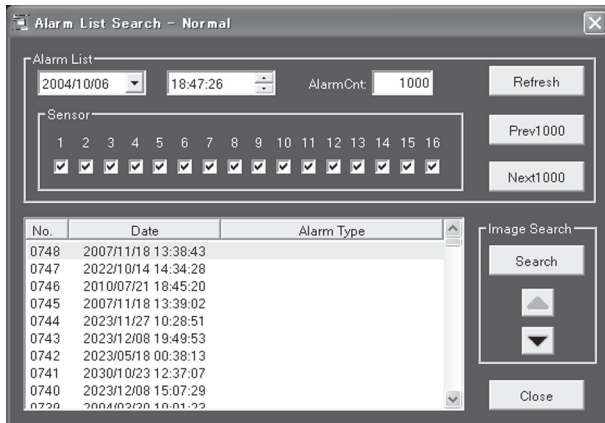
Alarm List Search - Normal

Alarm List

2004/10/06

18:47:26

AlarmCnt: 1000

Refresh

Sensor

1 2 3 4 5 6 7 8 9 10 11 12 13 14 15 16

Prev1000

Next1000

| No. | Date | Alarm Type |
|---|---|---|
| 0748 | 2007/11/18 13:38:43 | |
| 0747 | 2022/10/14 14:34:28 | |
| 0746 | 2010/07/21 18:45:20 | |
| 0745 | 2007/11/18 13:39:02 | |
| 0744 | 2023/11/27 10:28:51 | |
| 0743 | 2023/12/08 19:49:53 | |
| 0742 | 2023/05/18 00:38:13 | |
| 0741 | 2030/10/23 12:37:07 | |
| 0740 | 2023/12/08 15:07:29 | |
| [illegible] | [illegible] | |

Image Search

Search

Close